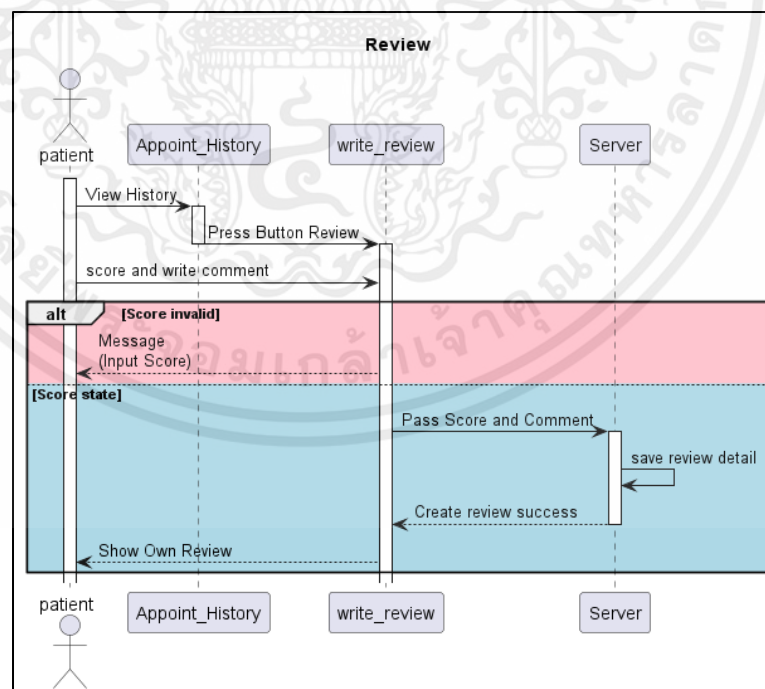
Review

patient

Appoint_History

write_review

Server

View History

Press Button Review

score and write comment

alt

[Score invalid]

Message (Input Score)

[Score state]

Pass Score and Comment

save review detail

Create review success

Show Own Review

patient

Appoint_History

write_review

Server